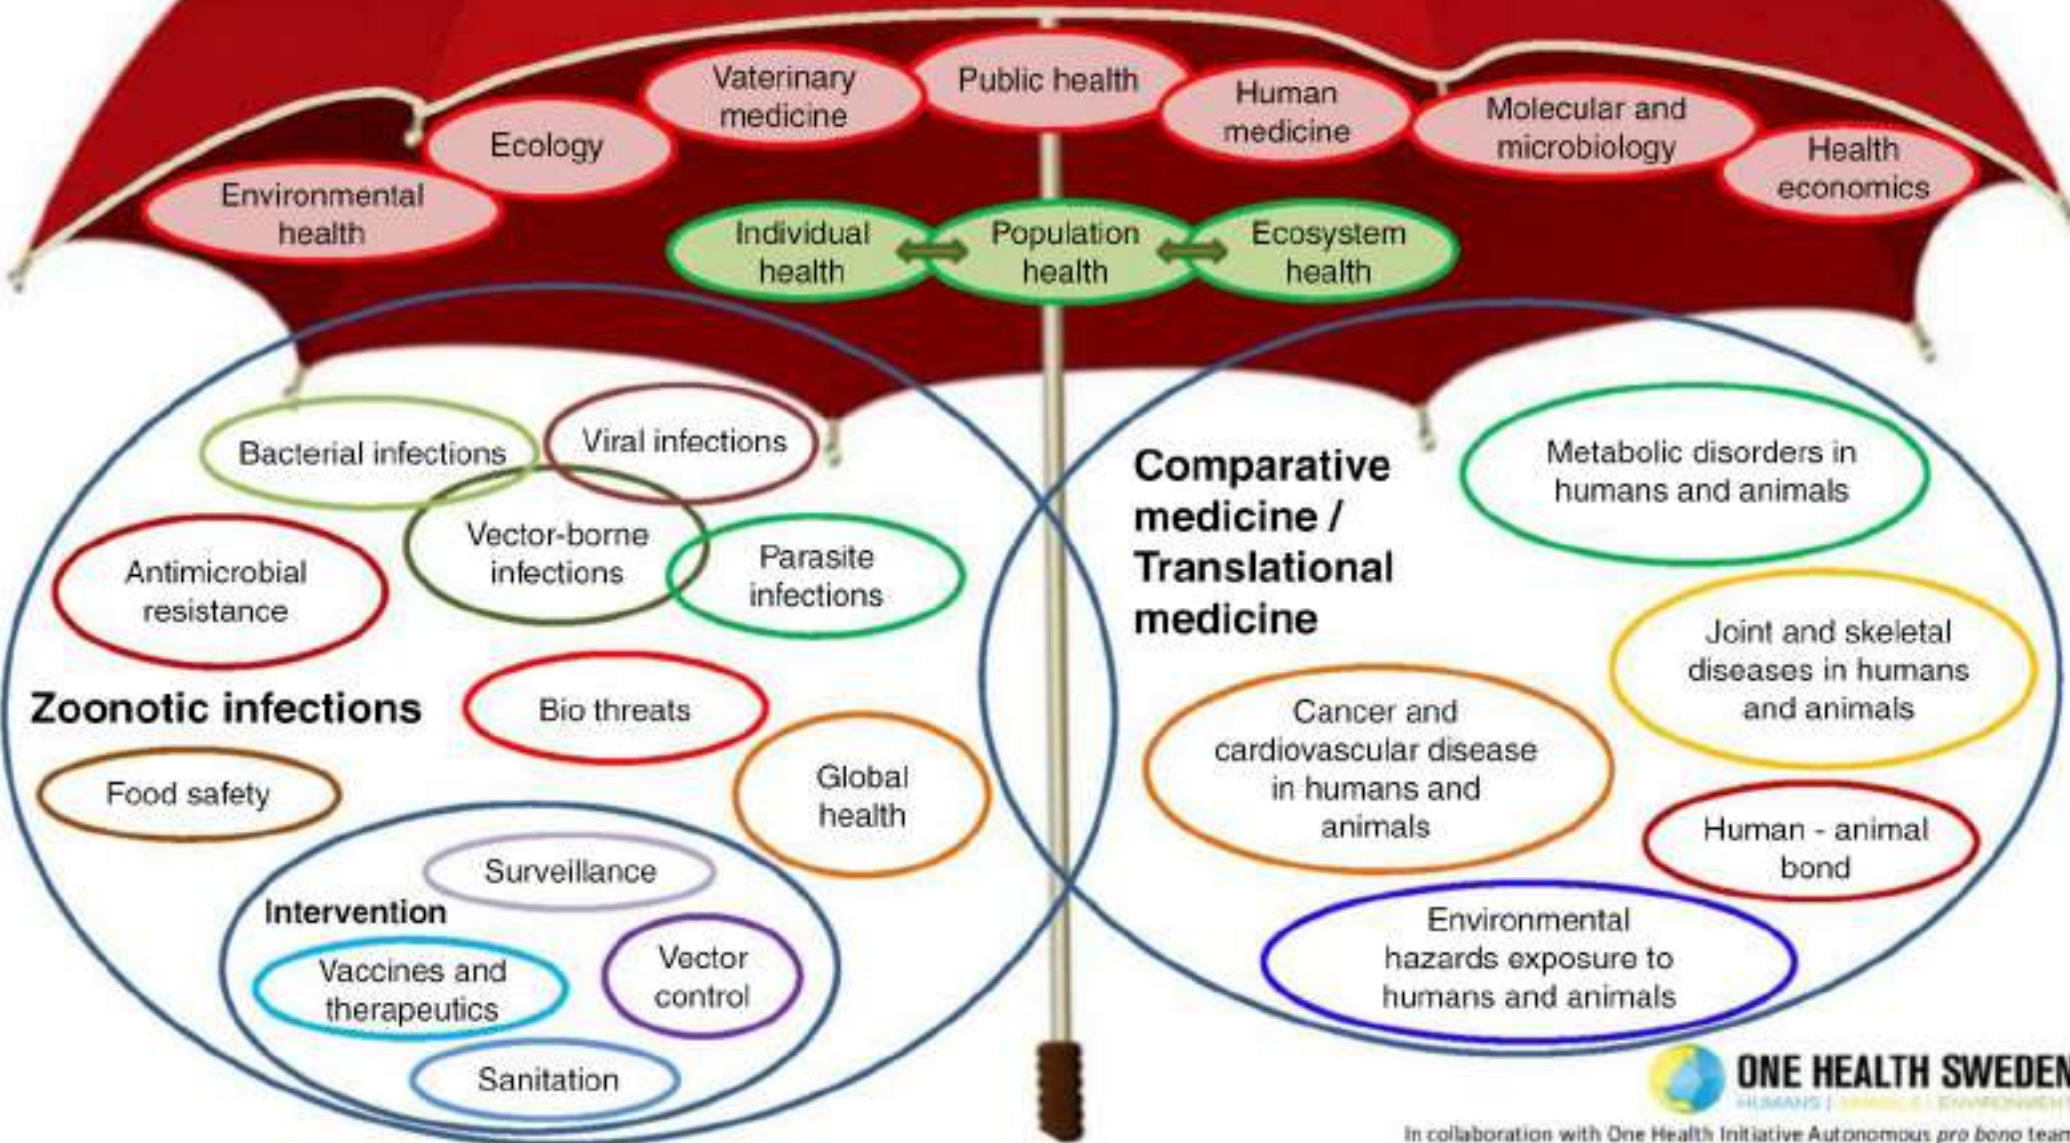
Environmental health

Ecology

Vaterinary medicine

Public health

Human medicine

Molecular and microbiology

Health economics

Individual health

Population health

Ecosystem health

Bacterial infections

Viral infections

Vector-borne infections

Parasite infections

Antimicrobial resistance

Zoonotic infections

Bio threats

Global health

Food safety

Surveillance

Intervention

Vaccines and therapeutics

Vector control

Sanitation

Comparative medicine / Translational medicine

Metabolic disorders in humans and animals

Joint and skeletal diseases in humans and animals

Cancer and cardiovascular disease in humans and animals

Human - animal bond

Environmental hazards exposure to humans and animals

ONE HEALTH SWEDEN

HUMANS | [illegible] | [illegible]

In collaboration with One Health Initiative Autonomous pro bono tea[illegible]